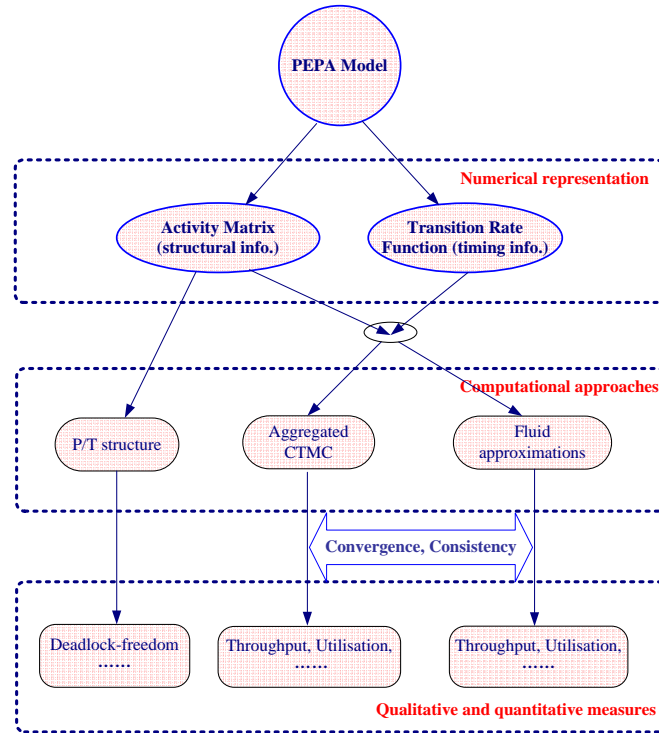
PEPA Model

Numerical representation

Activity Matrix (structural info.)

Transition Rate Function (timing info.)

Computational approaches

P/T structure

Aggregated CTMC

Fluid approximations

Convergence, Consistency

Deadlock-freedom ......

Throughput, Utilisation, ......

Throughput, Utilisation, ......

Qualitative and quantitative measures